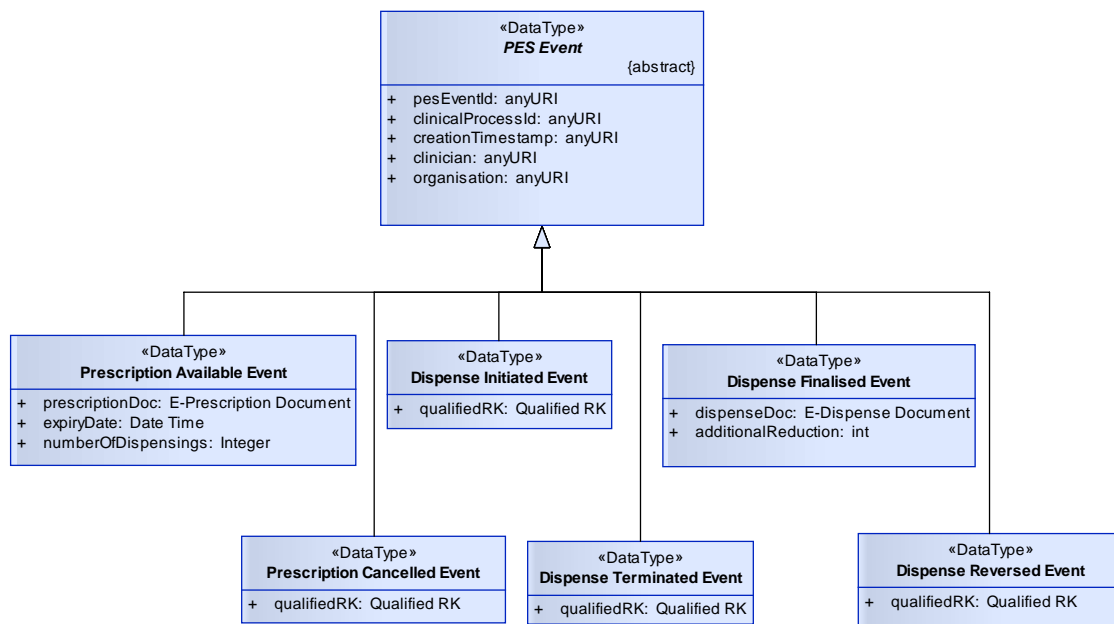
«DataType»
PES Event
{abstract}

+ pesEventId: anyURI
+ clinicalProcessId: anyURI
+ creationTimestamp: anyURI
+ clinician: anyURI
+ organisation: anyURI

«DataType»
Prescription Available Event

+ prescriptionDoc: E-Prescription Document
+ expiryDate: Date Time
+ numberOfDispensings: Integer

«DataType»
Dispense Initiated Event

+ qualifiedRK: Qualified RK

«DataType»
Dispense Finalised Event

+ dispenseDoc: E-Dispense Document
+ additionalReduction: int

«DataType»
Prescription Cancelled Event

+ qualifiedRK: Qualified RK

«DataType»
Dispense Terminated Event

+ qualifiedRK: Qualified RK

«DataType»
Dispense Reversed Event

+ qualifiedRK: Qualified RK